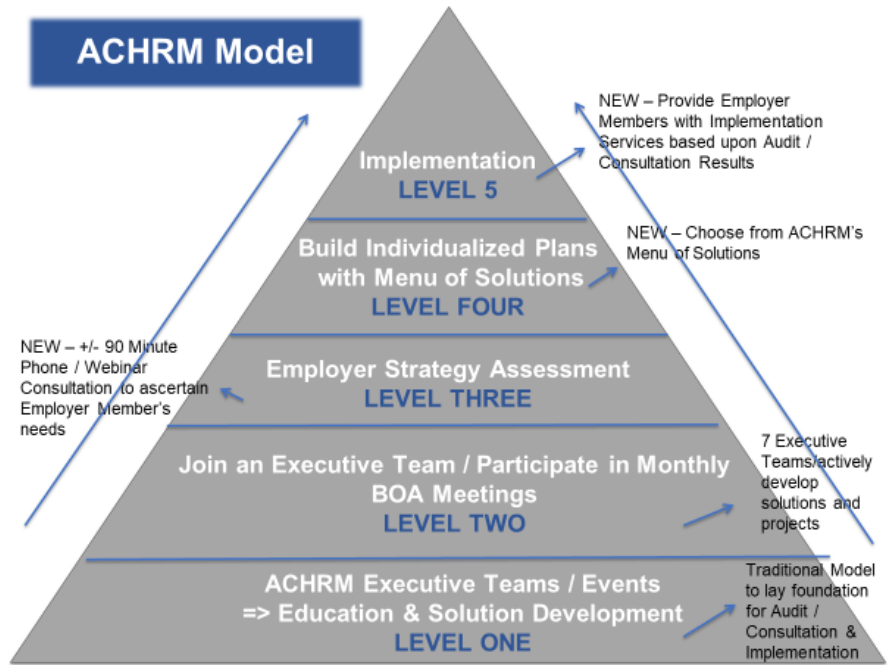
ACHRM Model

Implementation
LEVEL 5

NEW – Provide Employer Members with Implementation Services based upon Audit / Consultation Results

Build Individualized Plans with Menu of Solutions
LEVEL FOUR

NEW – Choose from ACHRM's Menu of Solutions

Employer Strategy Assessment
LEVEL THREE

NEW – +/- 90 Minute Phone / Webinar Consultation to ascertain Employer Member's needs

Join an Executive Team / Participate in Monthly BOA Meetings
LEVEL TWO

7 Executive Teams actively develop solutions and projects

ACHRM Executive Teams / Events => Education & Solution Development
LEVEL ONE

Traditional Model to lay foundation for Audit / Consultation & Implementation